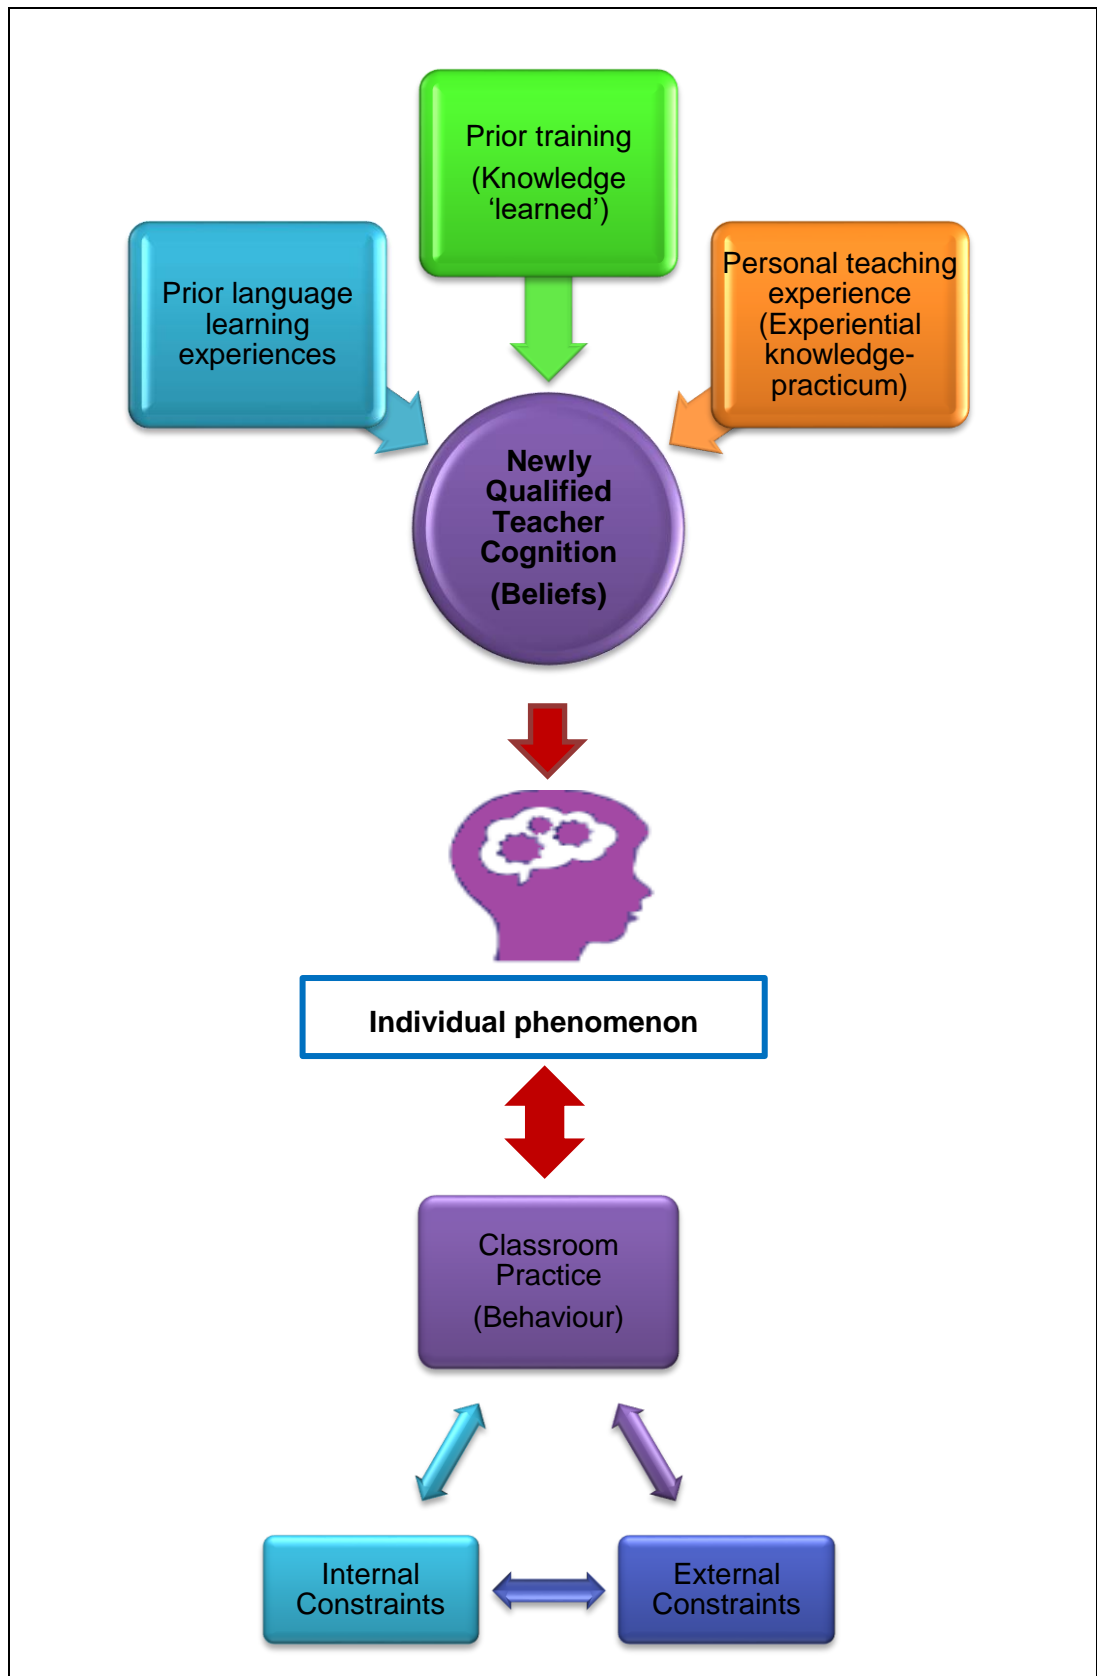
Prior training
(Knowledge 'learned')

Prior language learning experiences

Personal teaching experience (Experiential knowledge-practicum)

Newly Qualified Teacher Cognition
(Beliefs)

Individual phenomenon

Classroom Practice
(Behaviour)

Internal Constraints

External Constraints